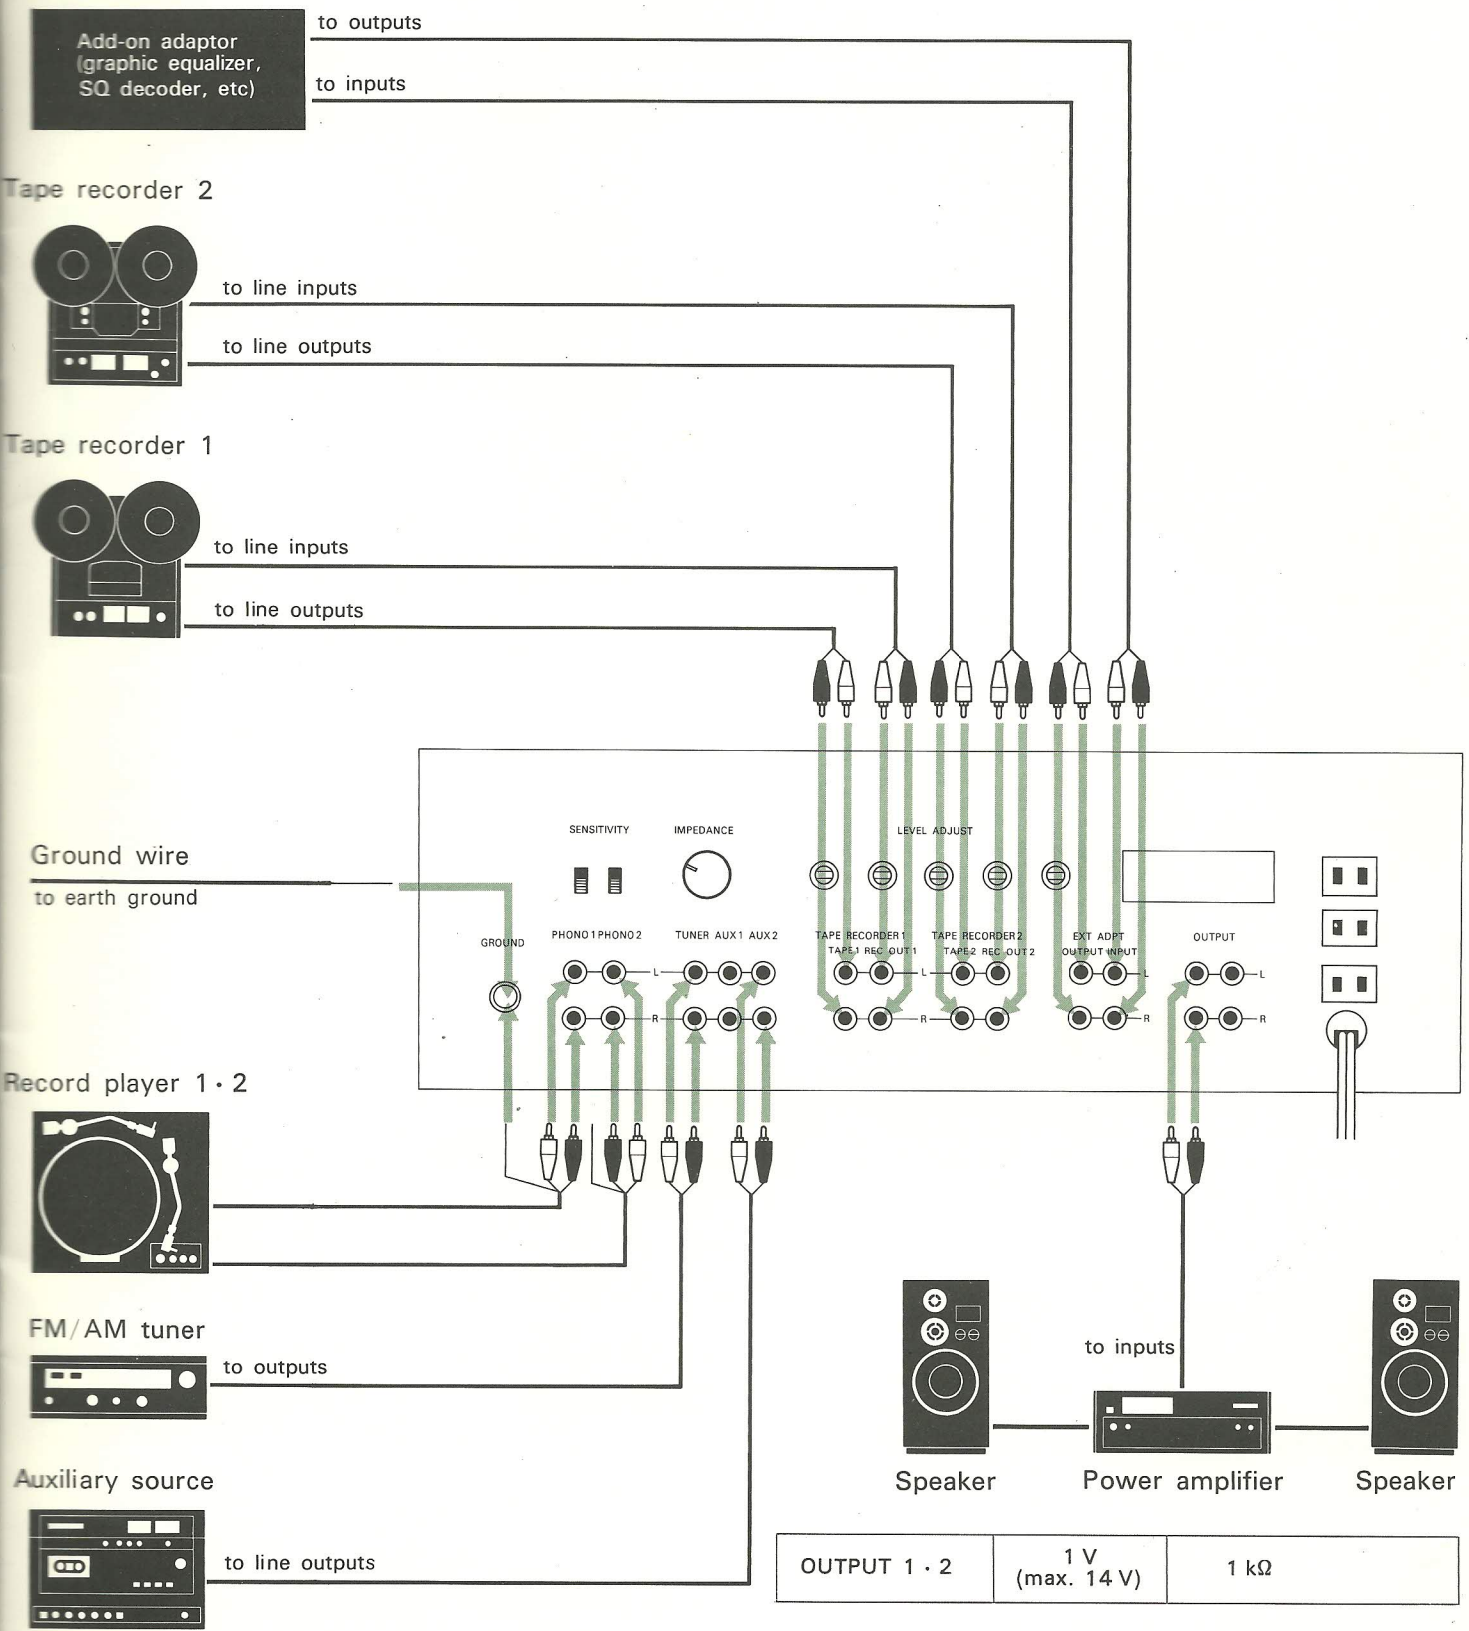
Add-on adaptor (graphic equalizer, SQ decoder, etc)

to outputs

to inputs

Tape recorder 2

to line inputs

to line outputs

Tape recorder 1

to line inputs

to line outputs

Ground wire

to earth ground

SENSITIVITY

IMPEDANCE

LEVEL ADJUST

GROUND

PHONO 1 PHONO 2

TUNER AUX 1 AUX 2

TAPE RECORDER 1
TAPE 1 REC OUT 1

TAPE RECORDER 2
TAPE 2 REC OUT 2

EXT ADPT
OUTPUT INPUT

OUTPUT

L

R

L

R

L

R

L

R

Record player 1 · 2

FM/AM tuner

to outputs

Auxiliary source

to line outputs

to inputs

Speaker

Power amplifier

Speaker

| OUTPUT 1 · 2 | 1 V (max. 14 V) | 1 kΩ |
|---|---|---|